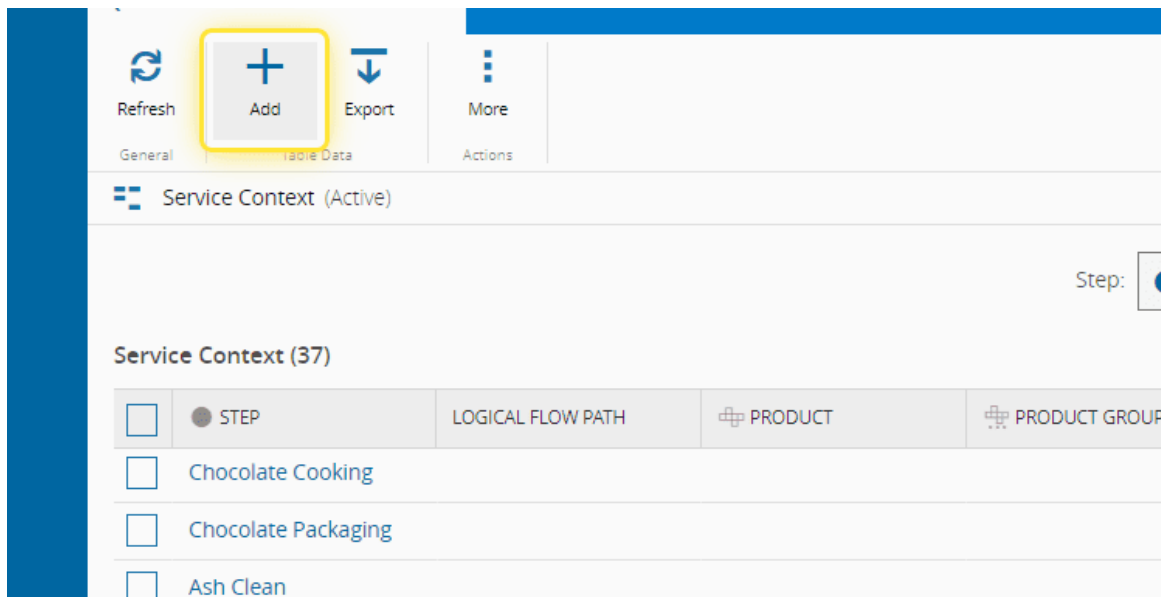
Refresh

Add

Export

More

General

Table Data

Actions

Service Context (Active)

Step:

Service Context (37)

| | STEP | LOGICAL FLOW PATH | PRODUCT | PRODUCT GROUP |
|---|---|---|---|---|
| | Chocolate Cooking | | | |
| | Chocolate Packaging | | | |
| | Ash Clean | | | |